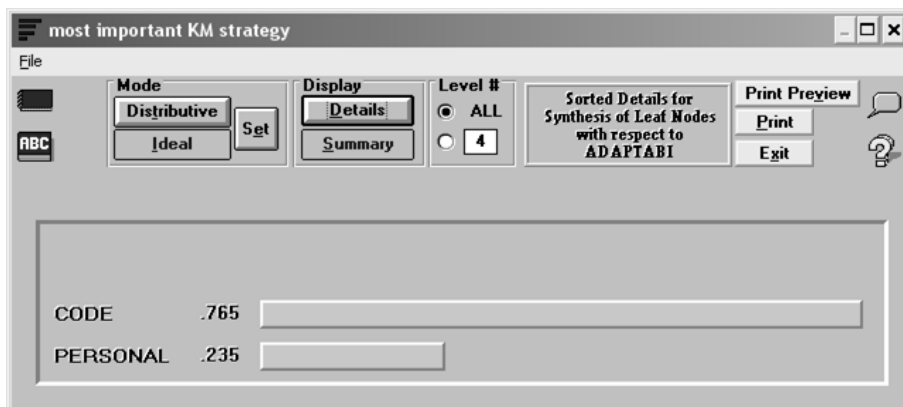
most important KM strategy

File

ABC

Mode
Distributive
Ideal
Set

Display
Details
Summary

Level #
ALL
4

Sorted Details for Synthesis of Leaf Nodes with respect to ADAPTABI

Print Preview
Print
Exit

CODE .765
PERSONAL .235